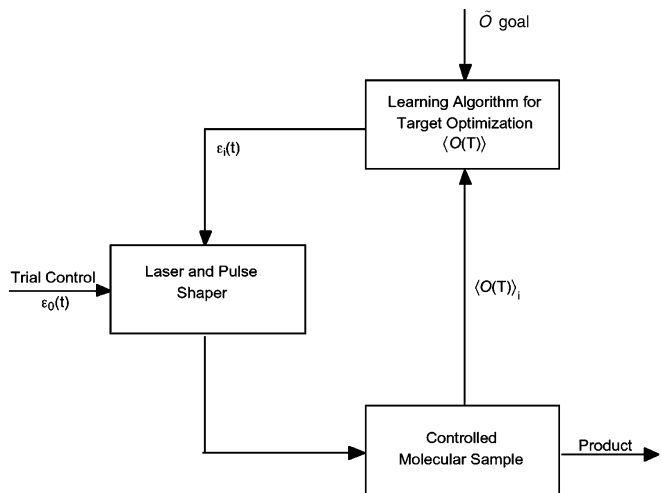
$\tilde{O}$ goal

Learning Algorithm for Target Optimization $\langle O(T) \rangle$

$\varepsilon_i(t)$

Trial Control $\varepsilon_0(t)$

Laser and Pulse Shaper

$\langle O(T) \rangle_i$

Controlled Molecular Sample

Product